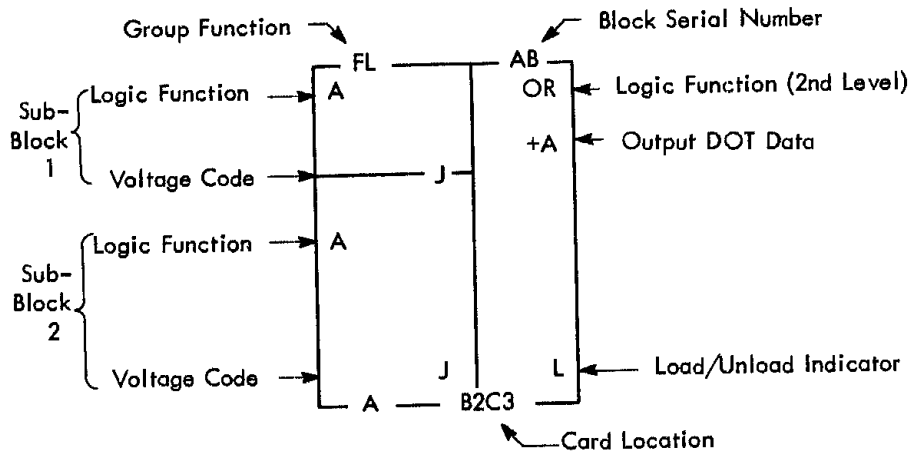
Group Function

Block Serial Number

FL

AB

Sub-Block 1

Logic Function

A

OR

Logic Function (2nd Level)

+A

Output DOT Data

Voltage Code

J

Sub-Block 2

Logic Function

A

Voltage Code

J

L

Load/Unload Indicator

A

B2C3

Card Location